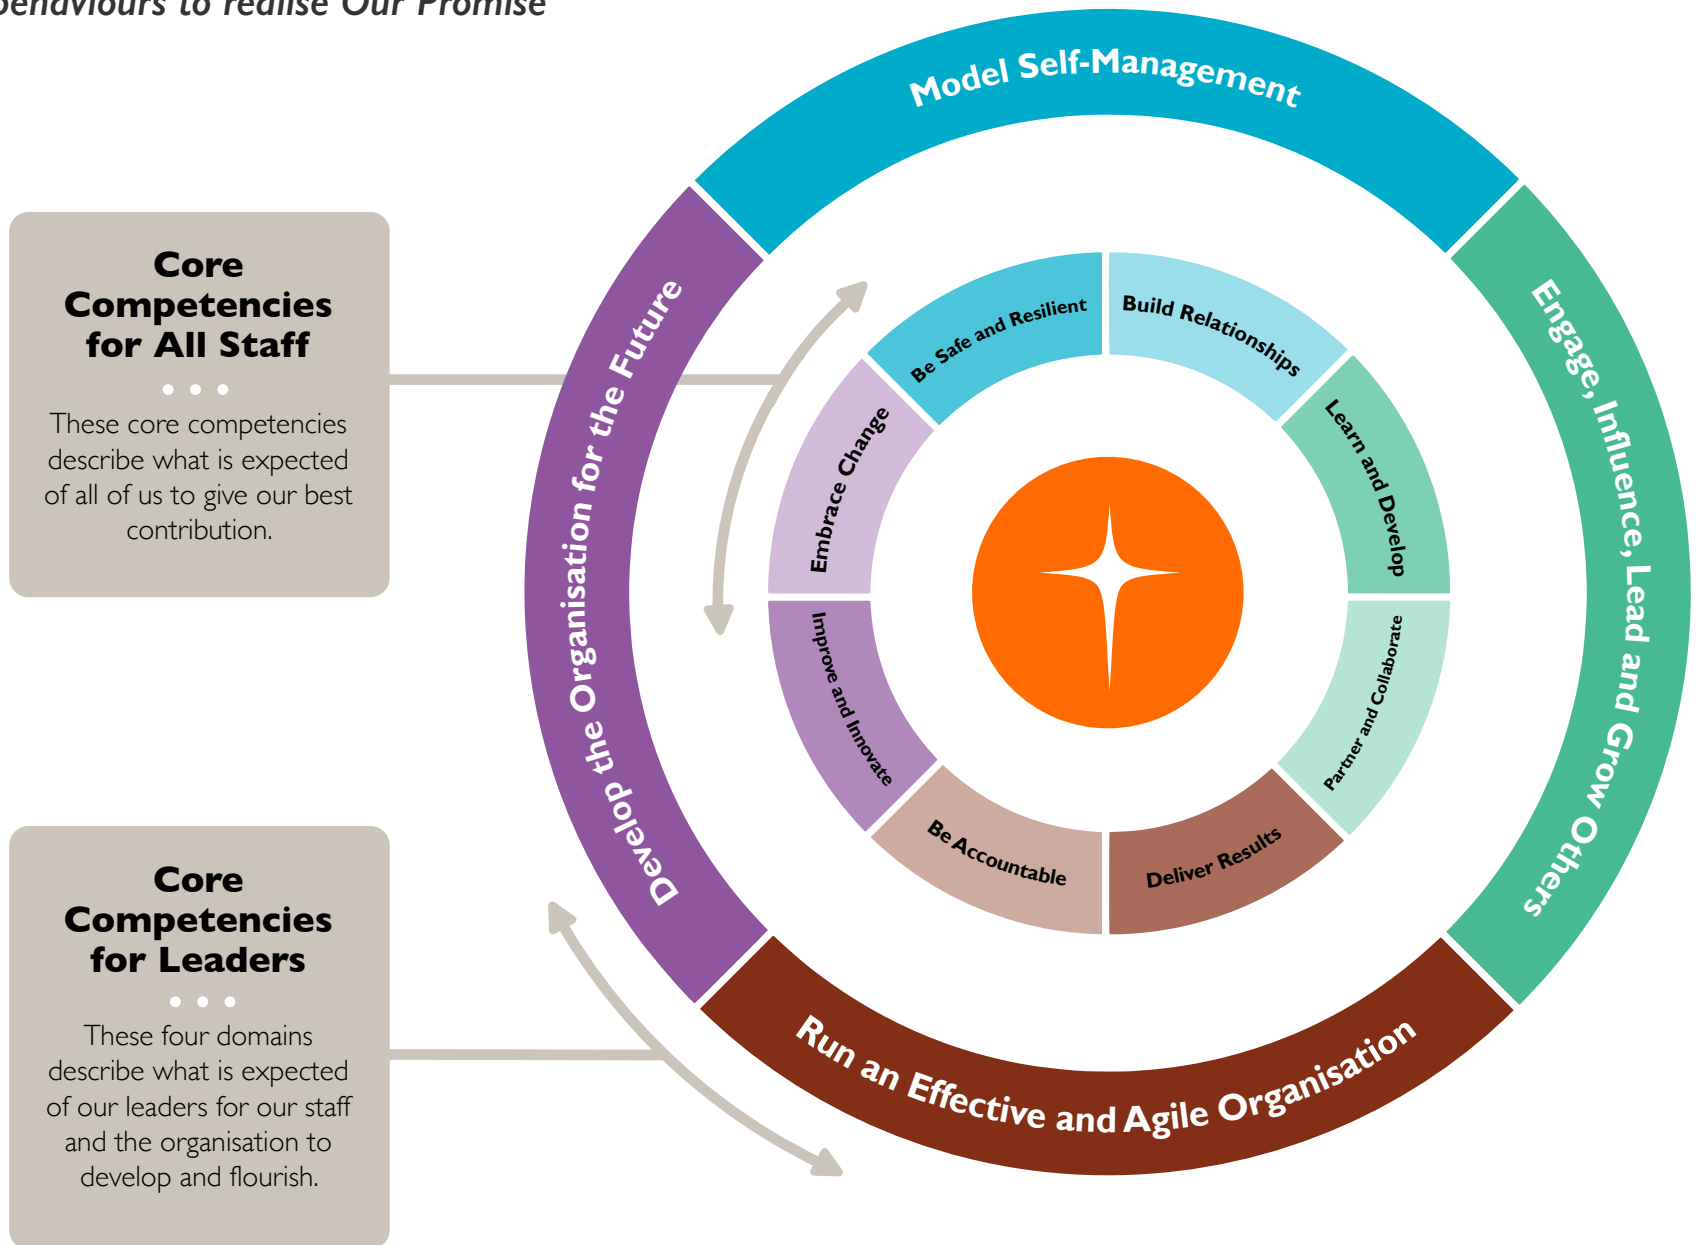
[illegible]ehaviours to realise Our Promise

Core Competencies for All Staff

• • •

These core competencies describe what is expected of all of us to give our best contribution.

Core Competencies for Leaders

• • •

These four domains describe what is expected of our leaders for our staff and the organisation to develop and flourish.

Model Self-Management

Engage, Influence, Lead and Grow Others

Run an Effective and Agile Organisation

Develop the Organisation for the Future

Be Safe and Resilient

Build Relationships

Learn and Develop

Partner and Collaborate

Deliver Results

Be Accountable

Improve and Innovate

Embrace Change